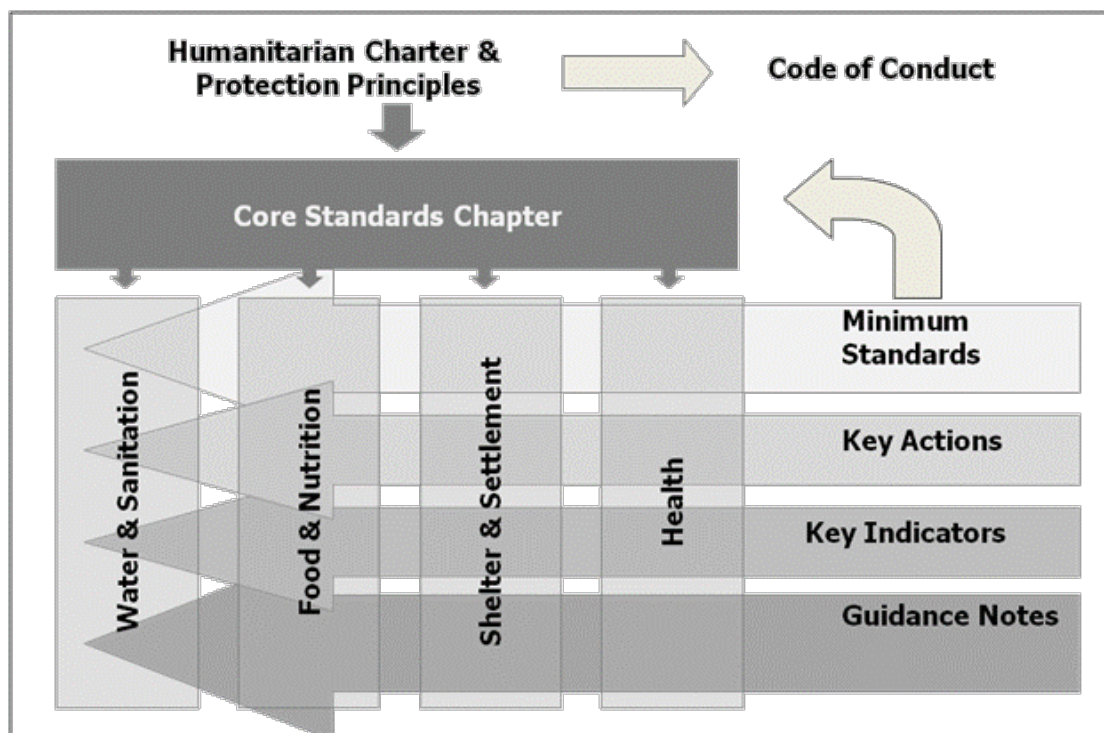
Humanitarian Charter & Protection Principles

Code of Conduct

Core Standards Chapter

Water & Sanitation

Food & Nutrition

Shelter & Settlement

Health

Minimum Standards

Key Actions

Key Indicators

Guidance Notes